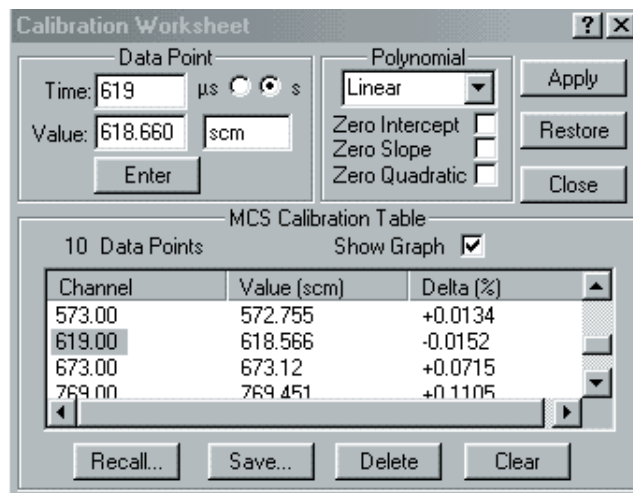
Calibration Worksheet

?

X

Data Point

Time: 619

µs

s

Value: 618.660

scm

Enter

Polynomial

Linear

Zero Intercept

Zero Slope

Zero Quadratic

Apply

Restore

Close

MCS Calibration Table

10 Data Points

Show Graph

| Channel | Value (scm) | Delta (%) |
|---|---|---|
| 573.00 | 572.755 | +0.0134 |
| 619.00 | 618.566 | -0.0152 |
| 673.00 | 673.12 | +0.0715 |
| 769.00 | 769.451 | +0.1105 |

Recall...

Save...

Delete

Clear